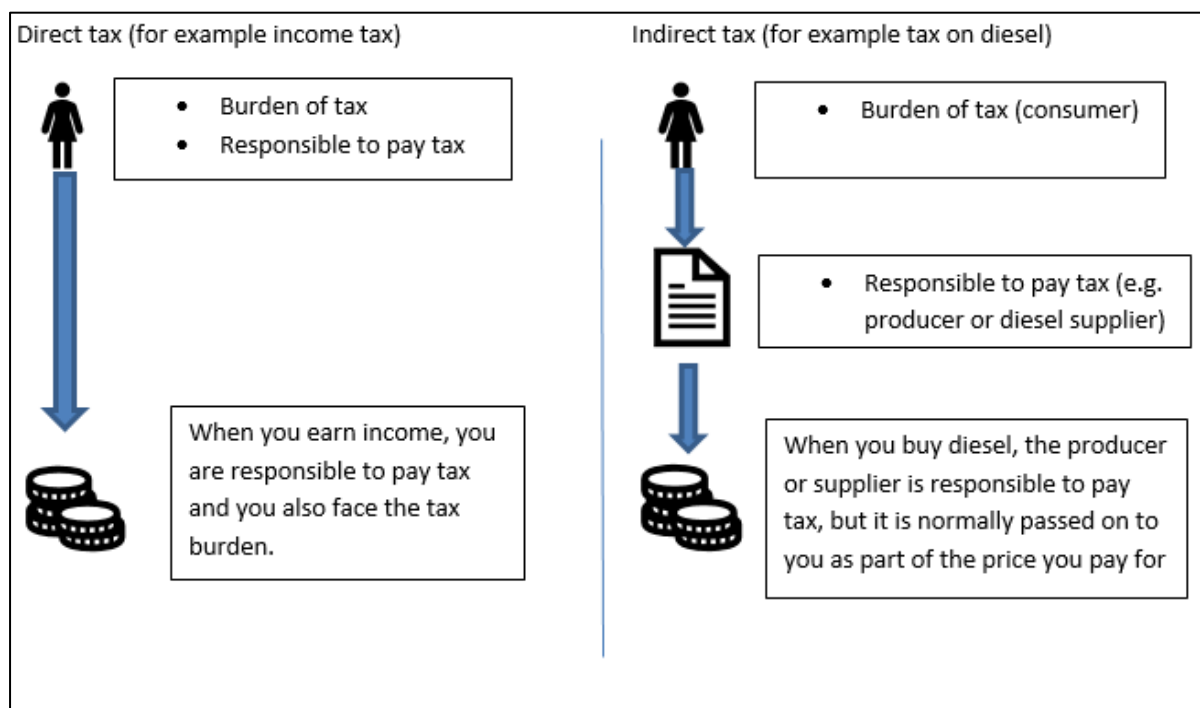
Direct tax (for example income tax)

- Burden of tax
- Responsible to pay tax

When you earn income, you are responsible to pay tax and you also face the tax burden.

Indirect tax (for example tax on diesel)

- Burden of tax (consumer)

- Responsible to pay tax (e.g. producer or diesel supplier)

When you buy diesel, the producer or supplier is responsible to pay tax, but it is normally passed on to you as part of the price you pay for